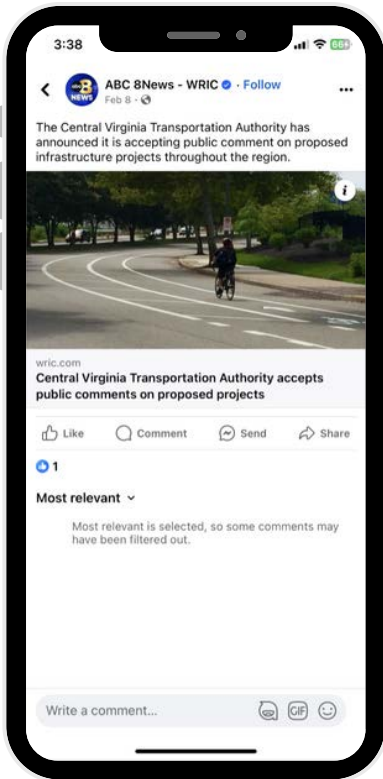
3:38

66+

ABC 8News - WRIC · Follow

Feb 8 ·

The Central Virginia Transportation Authority has announced it is accepting public comment on proposed infrastructure projects throughout the region.

i

wric.com

Central Virginia Transportation Authority accepts public comments on proposed projects

Like

Comment

Send

Share

1

Most relevant

Most relevant is selected, so some comments may have been filtered out.

Write a comment...

GIF